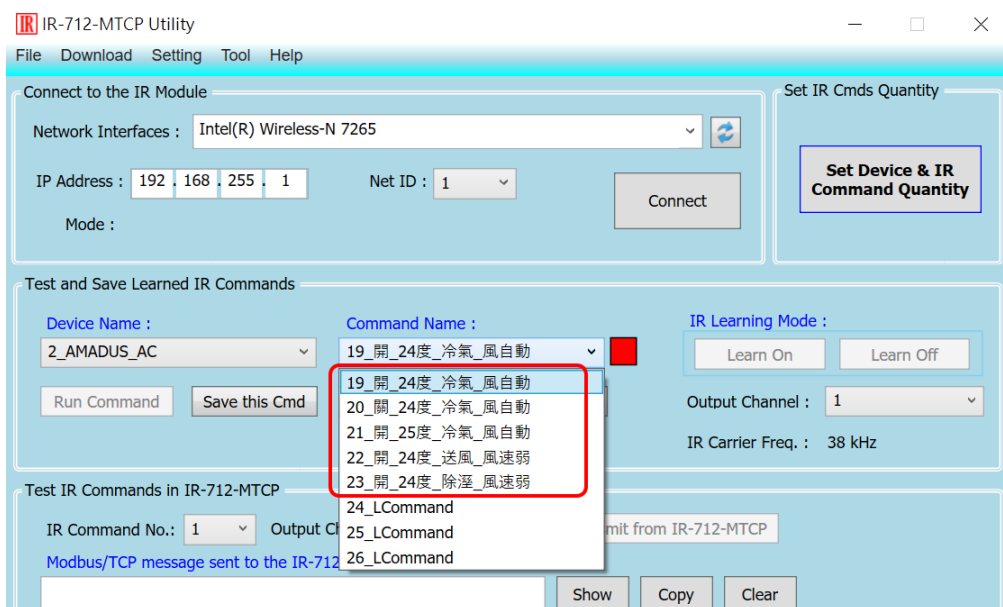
IR IR-712-MTCP Utility

File Download Setting Tool Help

Connect to the IR Module

Network Interfaces : Intel(R) Wireless-N 7265

IP Address : 192 . 168 . 255 . 1

Net ID : 1

Connect

Mode :

Set IR Cmds Quantity

Set Device & IR Command Quantity

Test and Save Learned IR Commands

Device Name :

2_AMADUS_AC

Command Name :

19_開_24度_冷氣_風自動

IR Learning Mode :

Learn On

Learn Off

Run Command

Save this Cmd

19_開_24度_冷氣_風自動
20_關_24度_冷氣_風自動
21_開_25度_冷氣_風自動
22_開_24度_送風_風速弱
23_開_24度_除溼_風速弱
24_LCommand
25_LCommand
26_LCommand

Output Channel : 1

IR Carrier Freq. : 38 kHz

Test IR Commands in IR-712-MTCP

IR Command No.: 1

Output Ch

mit from IR-712-MTCP

Modbus/TCP message sent to the IR-712

Show

Copy

Clear